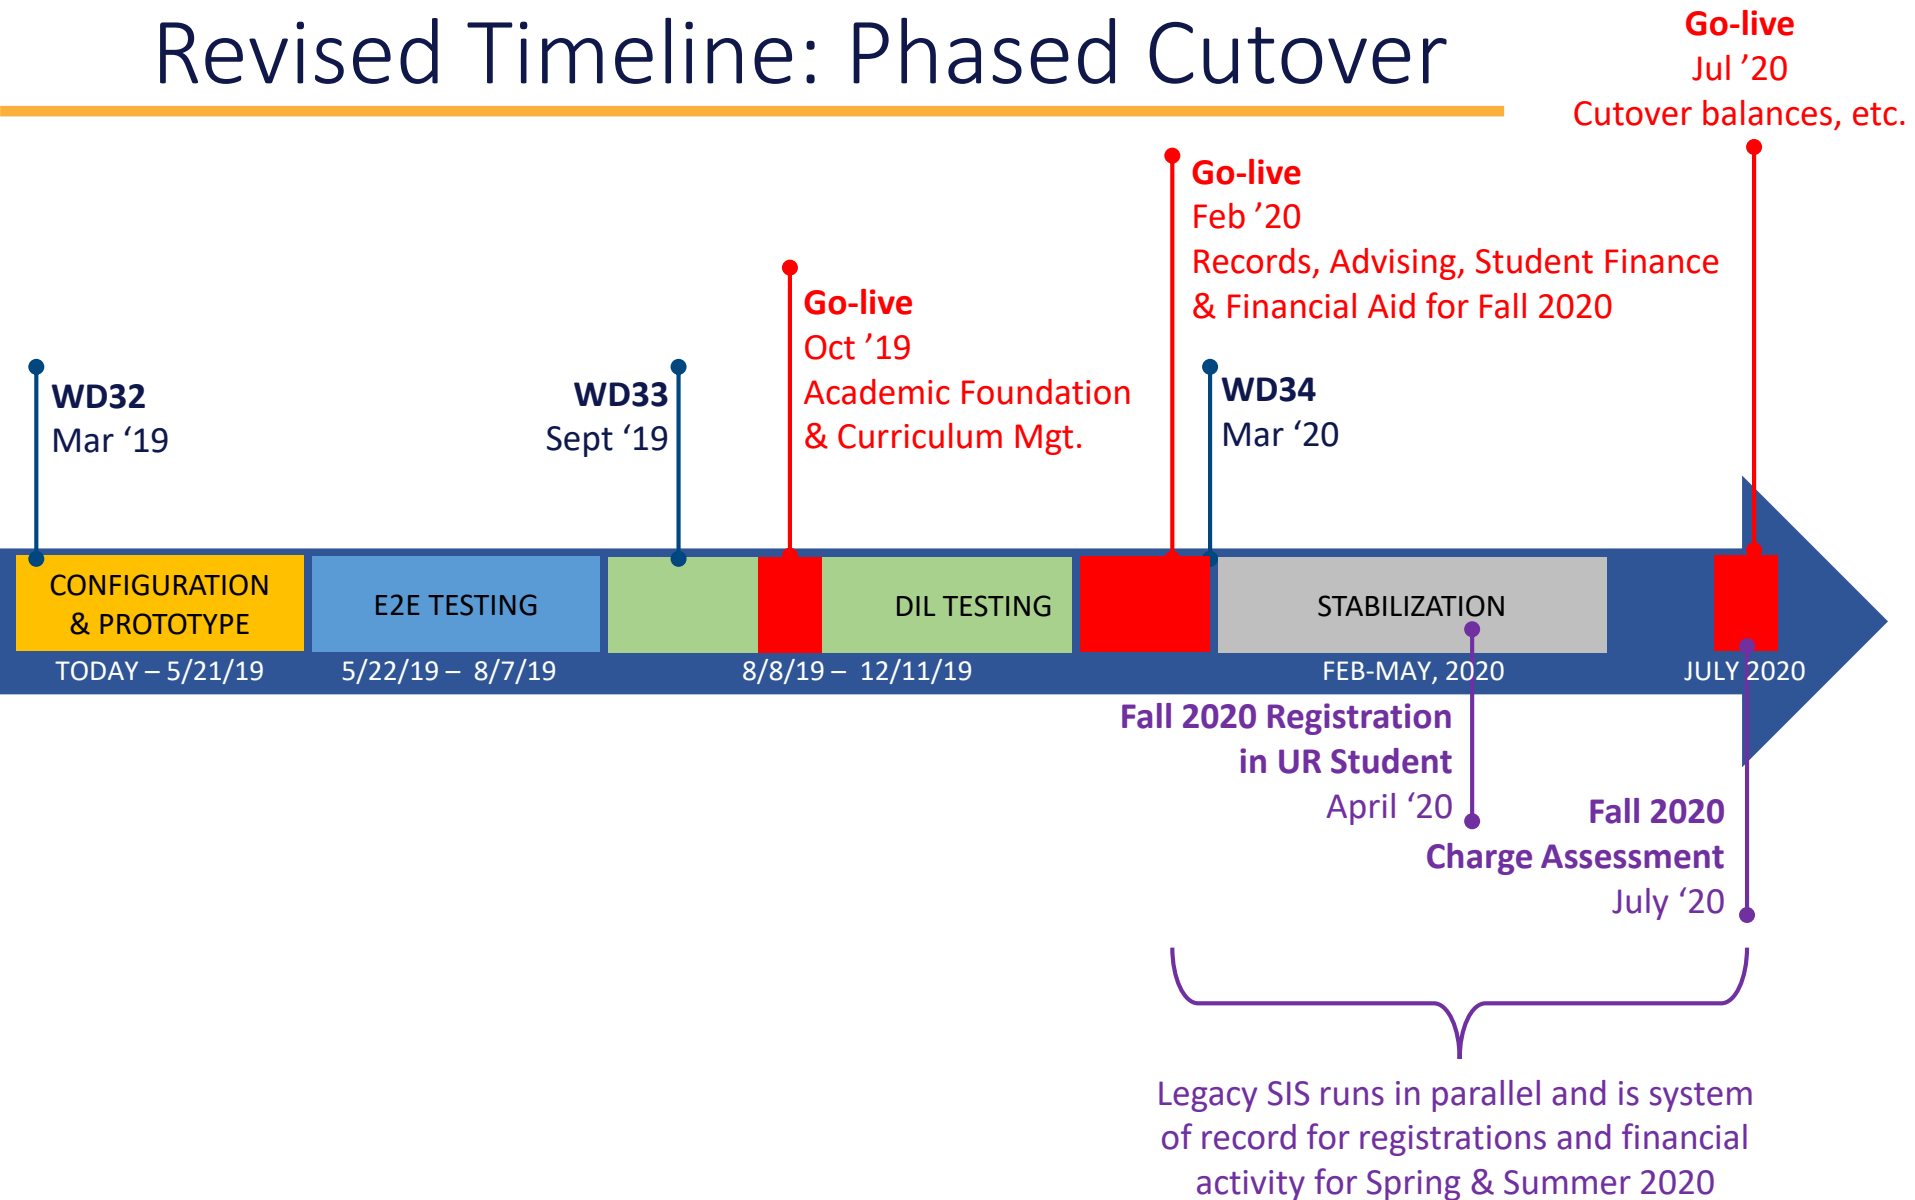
Revised Timeline: Phased Cutover

Go-live
Jul ’20
Cutover balances, etc.

Go-live
Feb ’20
Records, Advising, Student Finance & Financial Aid for Fall 2020

Go-live
Oct ’19
Academic Foundation & Curriculum Mgt.

WD32
Mar ‘19

WD33
Sept ‘19

WD34
Mar ‘20

CONFIGURATION & PROTOTYPE

E2E TESTING

DIL TESTING

STABILIZATION

TODAY – 5/21/19

5/22/19 – 8/7/19

8/8/19 – 12/11/19

FEB-MAY, 2020

JULY 2020

Fall 2020 Registration in UR Student
April ‘20

Fall 2020 Charge Assessment
July ‘20

Legacy SIS runs in parallel and is system of record for registrations and financial activity for Spring & Summer 2020